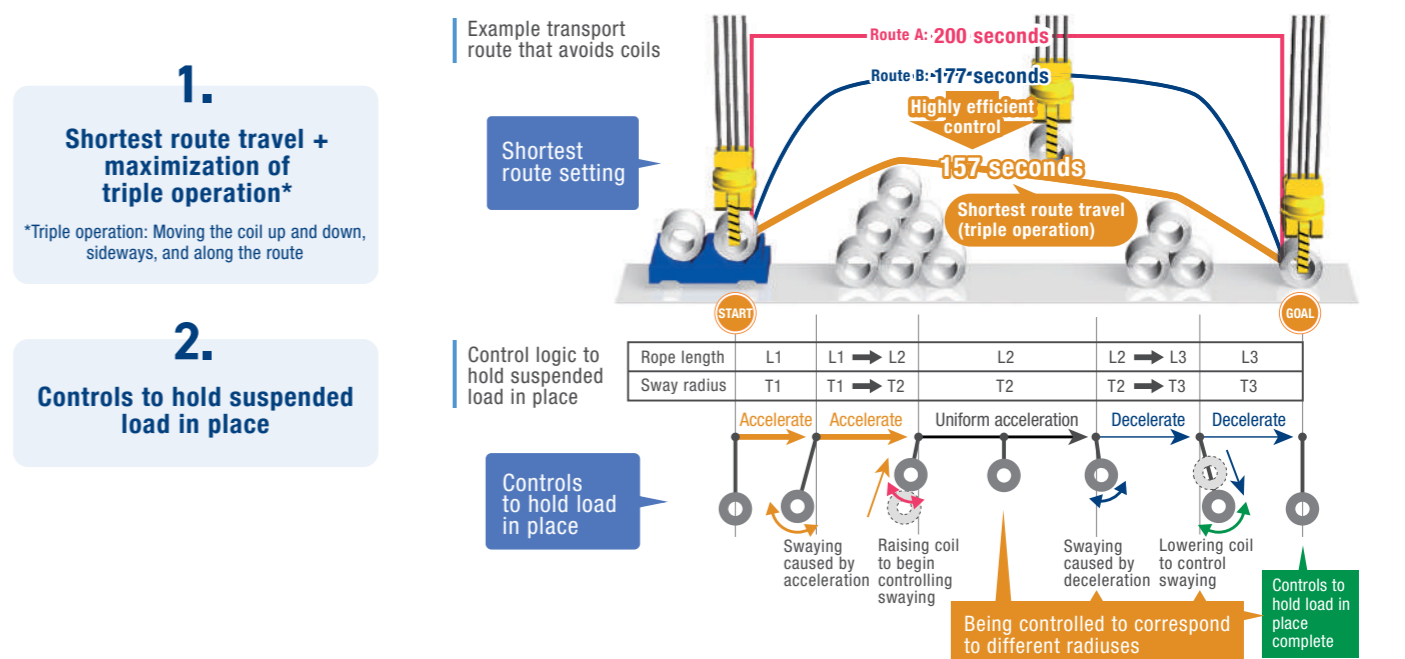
1.

Shortest route travel + maximization of triple operation*

*Triple operation: Moving the coil up and down, sideways, and along the route

2.

Controls to hold suspended load in place

Example transport route that avoids coils

Route A: 200 seconds

Route B: 177 seconds

Highly efficient control

Shortest route setting

157 seconds

Shortest route travel (triple operation)

START

GOAL

Control logic to hold suspended load in place

| Rope length | L1 | L1 ➡ L2 | L2 | L2 ➡ L3 | L3 |
|---|---|---|---|---|---|
| Sway radius | T1 | T1 ➡ T2 | T2 | T2 ➡ T3 | T3 |

Accelerate

Accelerate

Uniform acceleration

Decelerate

Decelerate

Controls to hold load in place

Swaying caused by acceleration

Raising coil to begin controlling swaying

Swaying caused by deceleration

Lowering coil to control swaying

Being controlled to correspond to different radiuses

Controls to hold load in place complete